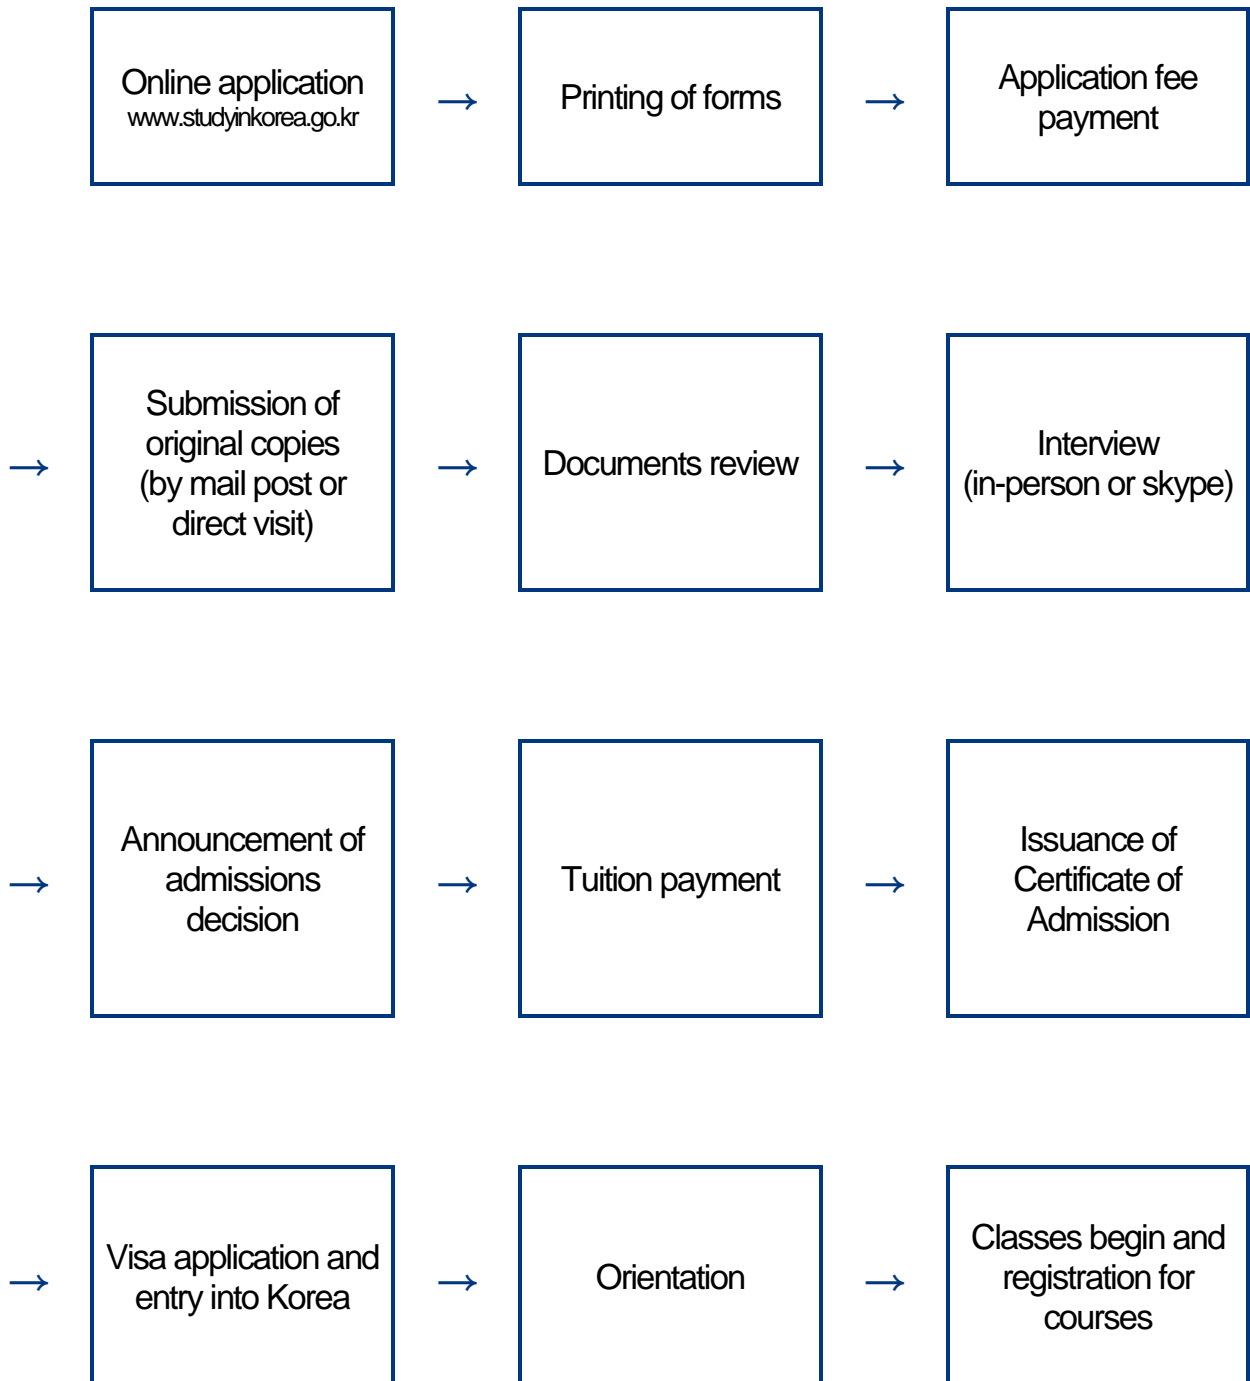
Online application
www.studyinkorea.go.kr

→

Printing of forms

→

Application fee payment

→

Submission of original copies (by mail post or direct visit)

→

Documents review

→

Interview (in-person or skype)

→

Announcement of admissions decision

→

Tuition payment

→

Issuance of Certificate of Admission

→

Visa application and entry into Korea

→

Orientation

→

Classes begin and registration for courses